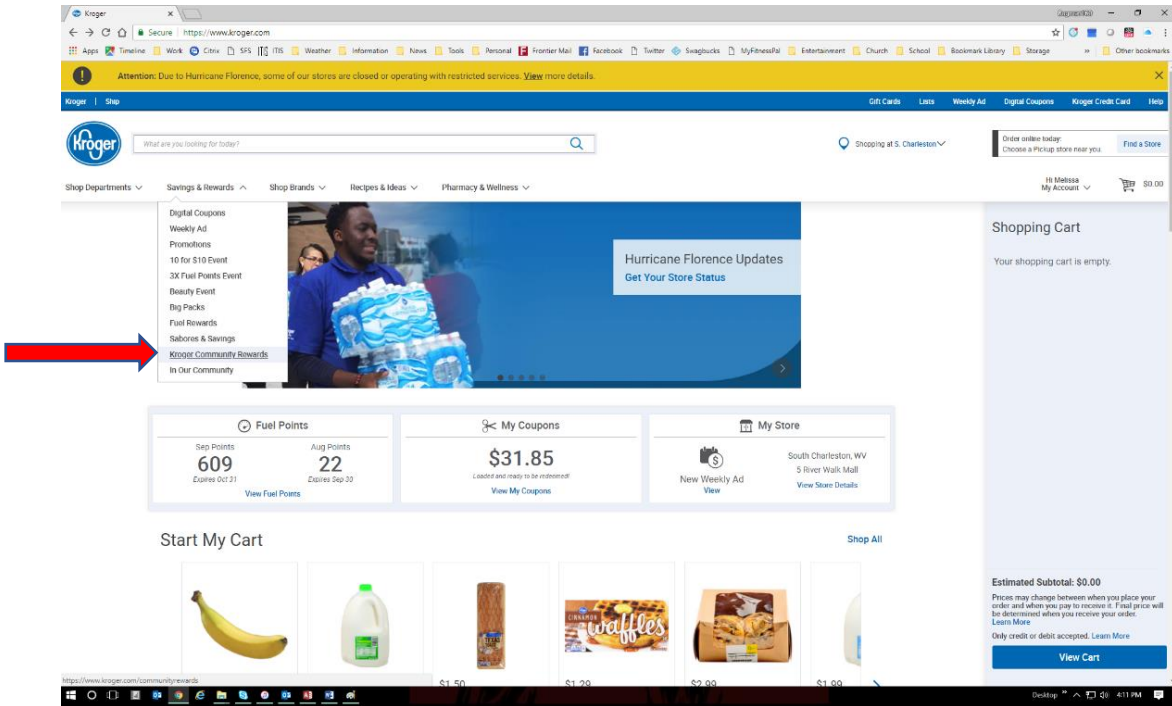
Kroger ×

Secure | https://www.kroger.com

Apps Timeline Work Citrix SFS ITIS Weather Information News Tools Personal Frontier Mail Facebook Twitter Swagbucks MyFitnessPal Entertainment Church School Bookmark Library Storage » Other bookmarks

Attention: Due to Hurricane Florence, some of our stores are closed or operating with restricted services. View more details.

Kroger | Shop

Gift Cards Lists Weekly Ad Digital Coupons Kroger Credit Card Help

Kroger

What are you looking for today?

Shopping at S. Charleston

Order online today: Choose a Pickup store near you. Find a Store

Shop Departments Savings & Rewards Shop Brands Recipes & Ideas Pharmacy & Wellness

Hi Melissa My Account $0.00

Digital Coupons
Weekly Ad
Promotions
10 for $10 Event
3X Fuel Points Event
Beauty Event
Big Packs
Fuel Rewards
Sabores & Savings
Kroger Community Rewards
In Our Community

Hurricane Florence Updates
Get Your Store Status

Shopping Cart

Your shopping cart is empty.

Fuel Points
Sep Points 609 Expires Oct 31
Aug Points 22 Expires Sep 30
View Fuel Points

My Coupons
$31.85
Loaded and ready to be redeemed!
View My Coupons

My Store
New Weekly Ad
View
South Charleston, WV
5 River Walk Mall
View Store Details

Start My Cart

Shop All

Cinnamon waffles

$1.50 $1.29 $2.99 $1.99

Estimated Subtotal: $0.00

Prices may change between when you place your order and when you pay to receive it. Final price will be determined when you receive your order. Learn More

Only credit or debit accepted. Learn More

View Cart

https://www.kroger.com/communityrewards

Desktop 4:11 PM